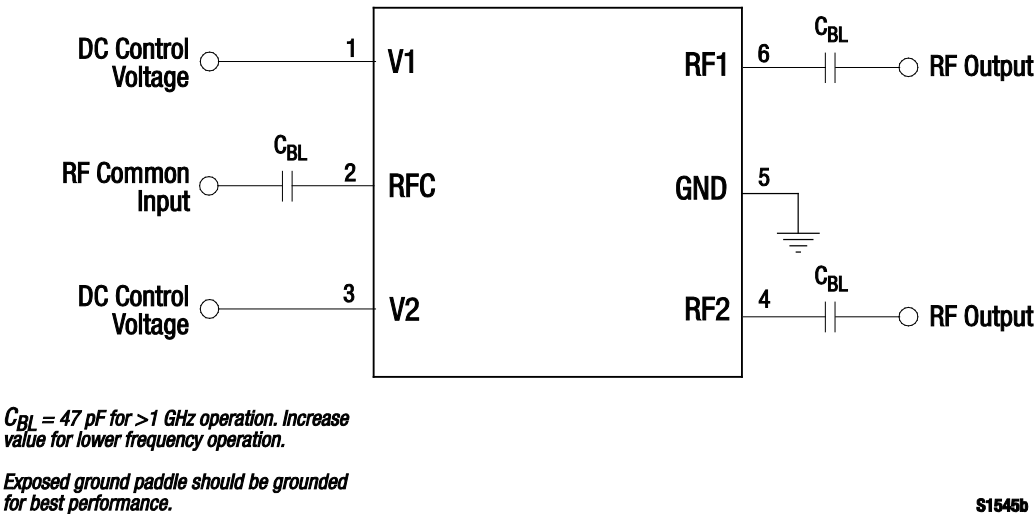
DC Control Voltage
1
V1
RF1
6
$C_{BL}$
RF Output

$C_{BL}$
RF Common Input
2
RFC
GND
5

DC Control Voltage
3
V2
RF2
4
$C_{BL}$
RF Output

$C_{BL}$ = 47 pF for >1 GHz operation. Increase value for lower frequency operation.

Exposed ground paddle should be grounded for best performance.

S1545b